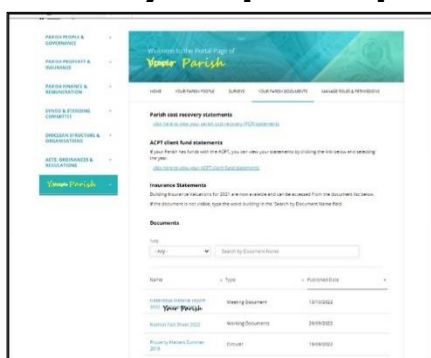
PARISH PEOPLE & GOVERNANCE

PARISH PROPERTY & INSURANCE

PARISH FINANCE & REMUNERATION

SYNODS & STANDING COMMITTEE

DIOCESAN STRUCTURE & ORGANISATIONS

ACTS, ORDINANCES & REGULATIONS

Your Parish

Welcome to the Portal Page of
Your Parish

HOME YOUR PARISH PROFILE SURVEYS YOUR PARISH DOCUMENTS MANAGE ROLES & PERMISSIONS

Parish cost recovery statements

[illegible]

ACPT client fund statements

If your Parish has funds with the ACPT, you can view your statements by clicking the link below and selecting the year.

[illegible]

Insurance Statements

Building Insurance Valuations for 2021 are now available and can be accessed from the document list below. If the document is not visible, type the word building in the Search by Document Name field.

Documents

Type

-Any- Search by Document Name

Name Type Published Date

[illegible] Your Parish Meeting Document 12/10/2022

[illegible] Working Documents 26/09/2022

Property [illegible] 2019 Circular 19/09/2022